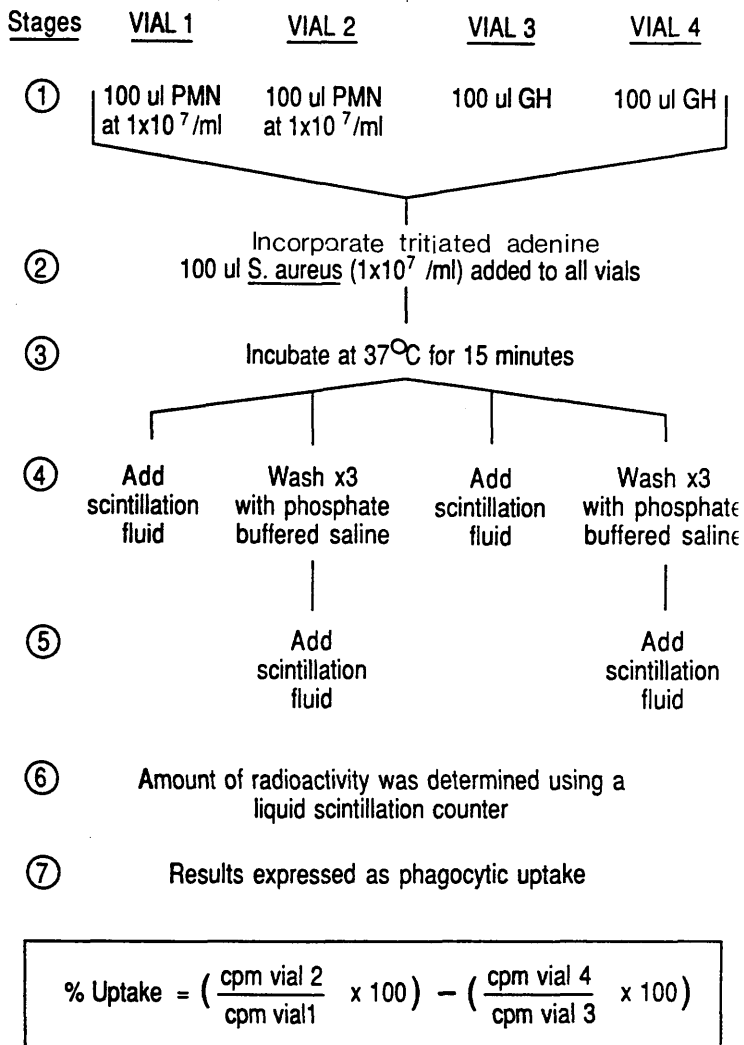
Stages VIAL 1 VIAL 2 VIAL 3 VIAL 4

① 100 ul PMN at $1x10^7$/ml 100 ul PMN at $1x10^7$/ml 100 ul GH 100 ul GH

Incorporate tritiated adenine
② 100 ul S. aureus ($1x10^7$ /ml) added to all vials

③ Incubate at 37°C for 15 minutes

④ Add scintillation fluid Wash x3 with phosphate buffered saline Add scintillation fluid Wash x3 with phosphate buffered saline

⑤ Add scintillation fluid Add scintillation fluid

⑥ Amount of radioactivity was determined using a liquid scintillation counter

⑦ Results expressed as phagocytic uptake

% Uptake = $\left(\frac{\text{cpm vial 2}}{\text{cpm vial1}} \times 100\right) - \left(\frac{\text{cpm vial 4}}{\text{cpm vial 3}} \times 100\right)$